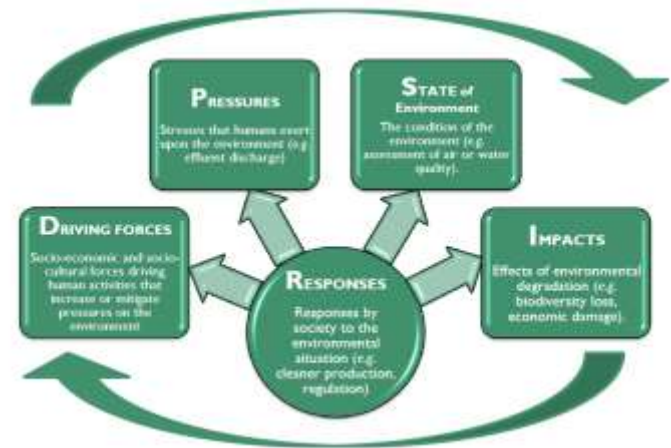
PRESSURES

Stresses that humans exert upon the environment (e.g. effluent discharge)

STATE of Environment

The condition of the environment (e.g. assessment of air or water quality).

DRIVING FORCES

Socio-economic and socio-cultural forces driving human activities that increase or mitigate pressures on the environment

IMPACTS

Effects of environmental degradation (e.g. biodiversity loss, economic damage).

RESPONSES

Responses by society to the environmental situation (e.g. cleaner production, regulation)